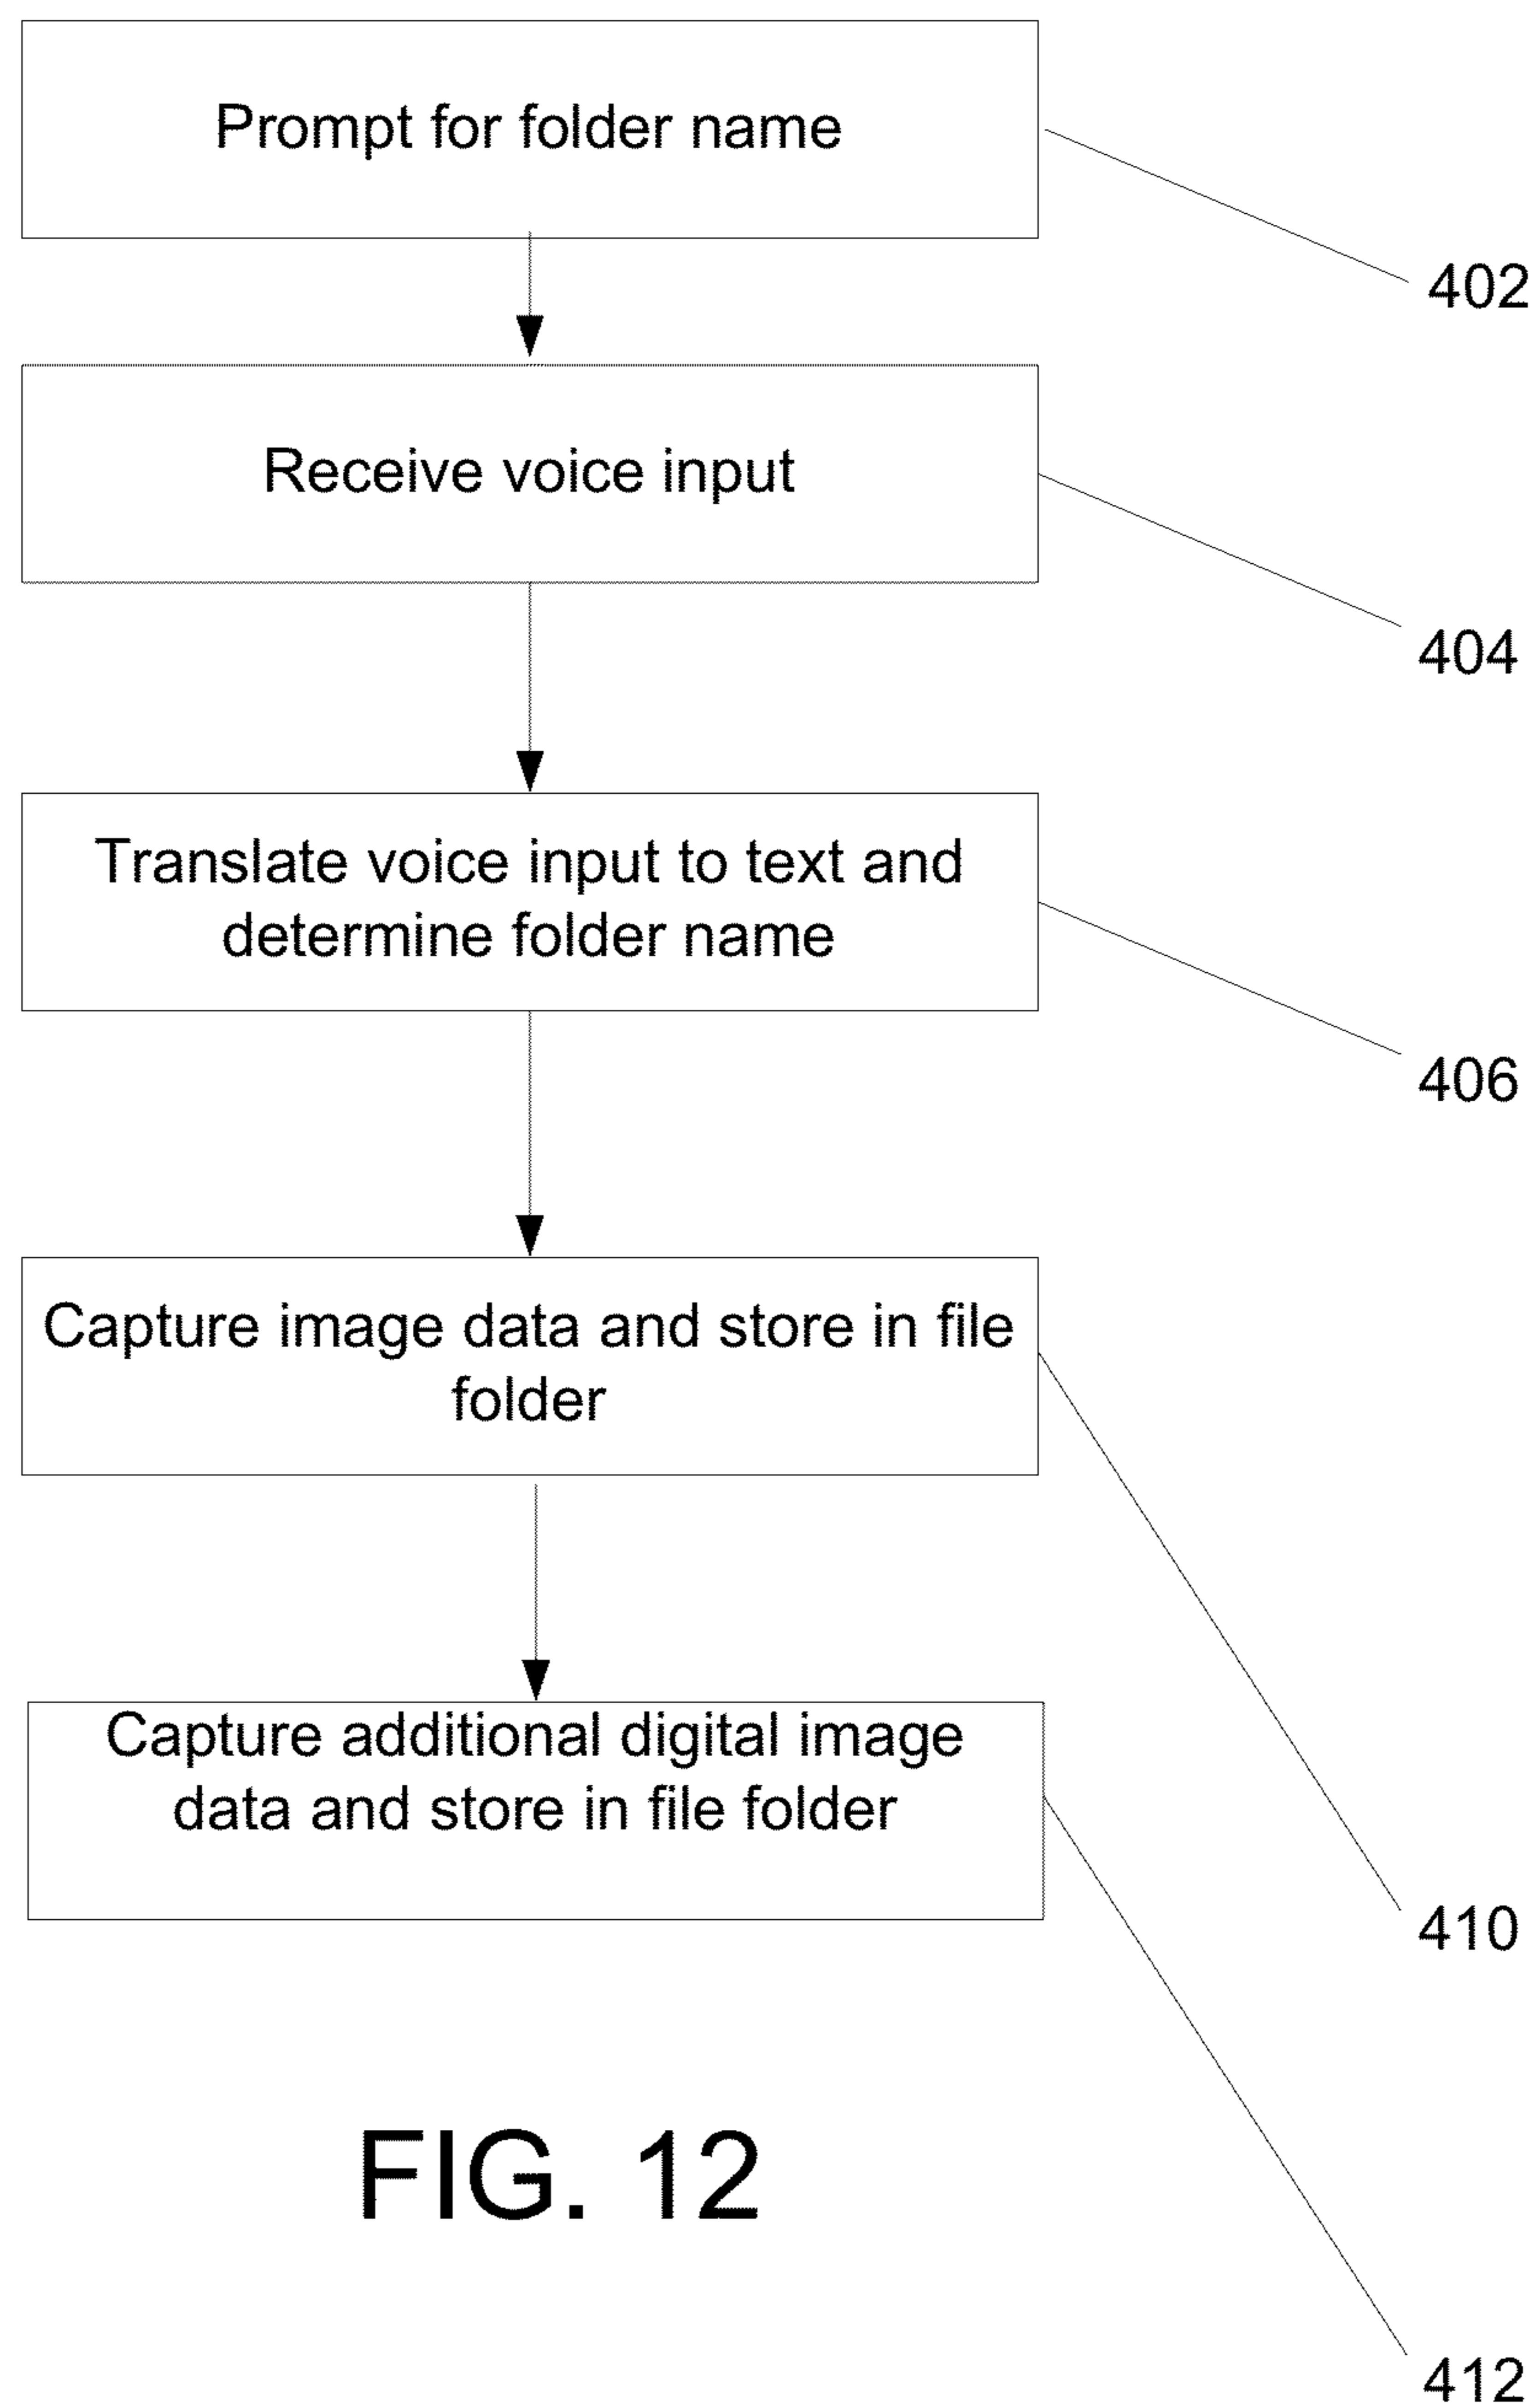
Prompt for folder name

402

Receive voice input

404

Translate voice input to text and determine folder name

406

Capture image data and store in file folder

410

Capture additional digital image data and store in file folder

412

FIG. 12